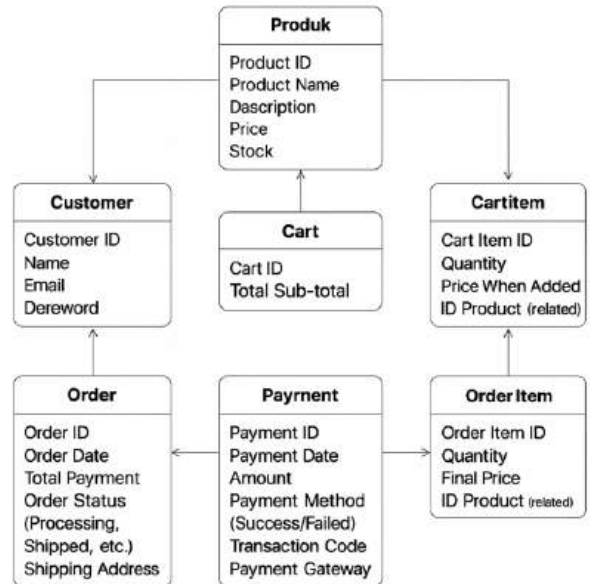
Produk
Product ID
Product Name
Dascription
Price
Stock

Customer
Customer ID
Name
Email
Dereword

Cart
Cart ID
Total Sub-total

Cartitem
Cart Item ID
Quantity
Price When Added
ID Product (related)

Order
Order ID
Order Date
Total Payrment
Order Status
(Processing,
Shipped, etc.)
Shipping Address

Payrnent
Payment ID
Payment Date
Amount
Payment Method
(Success/Failed)
Transaction Code
Payment Gateway

Order Item
Order Item ID
Quantity
Final Price
ID Product (related)